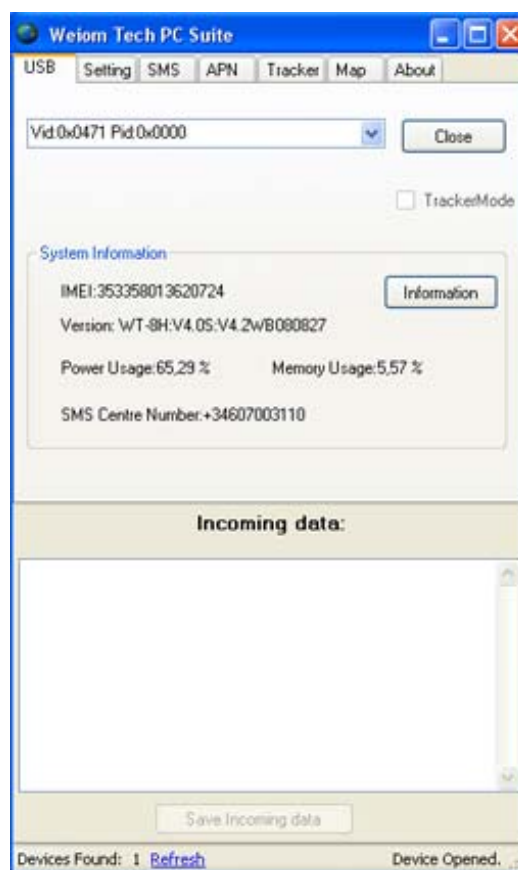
Weiom Tech PC Suite

USB | Setting | SMS | APN | Tracker | Map | About

Vid:0x0471 Pid:0x0000

Close

TrackerMode

System Information

IMEI:353358013620724

Information

Version: WT-8H:V4.05:V4.2wB080827

Power Usage:65,29 %

Memory Usage:5,57 %

SMS Centre Number:+34607003110

Incoming data:

Save Incoming data

Devices Found: 1 Refresh

Device Opened.